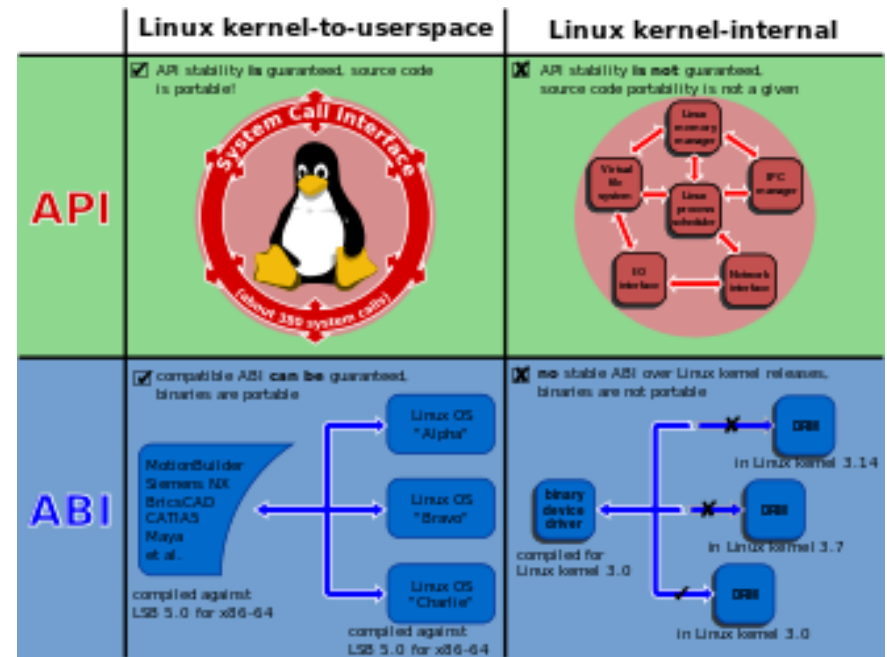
Linux kernel-to-userspace

Linux kernel-internal

API

ABI

API stability is guaranteed, source code is portable!

System Call Interface

(about 380 system calls)

API stability is not guaranteed, source code portability is not a given

Linux memory manager

Virtual file system

Linux process scheduler

IPC manager

IO interface

Network interface

compatible ABI can be guaranteed, binaries are portable

MotionBuilder
Siemens NX
BricsCAD
CATIA5
Maya
et al.

compiled against LSB 5.0 for x86-64

Linux OS "Alpha"

Linux OS "Bravo"

Linux OS "Charlie"

compiled against LSB 5.0 for x86-64

no stable ABI over Linux kernel releases, binaries are not portable

binary device driver

compiled for Linux kernel 3.0

DRM

in Linux kernel 3.14

DRM

in Linux kernel 3.7

DRM

in Linux kernel 3.0